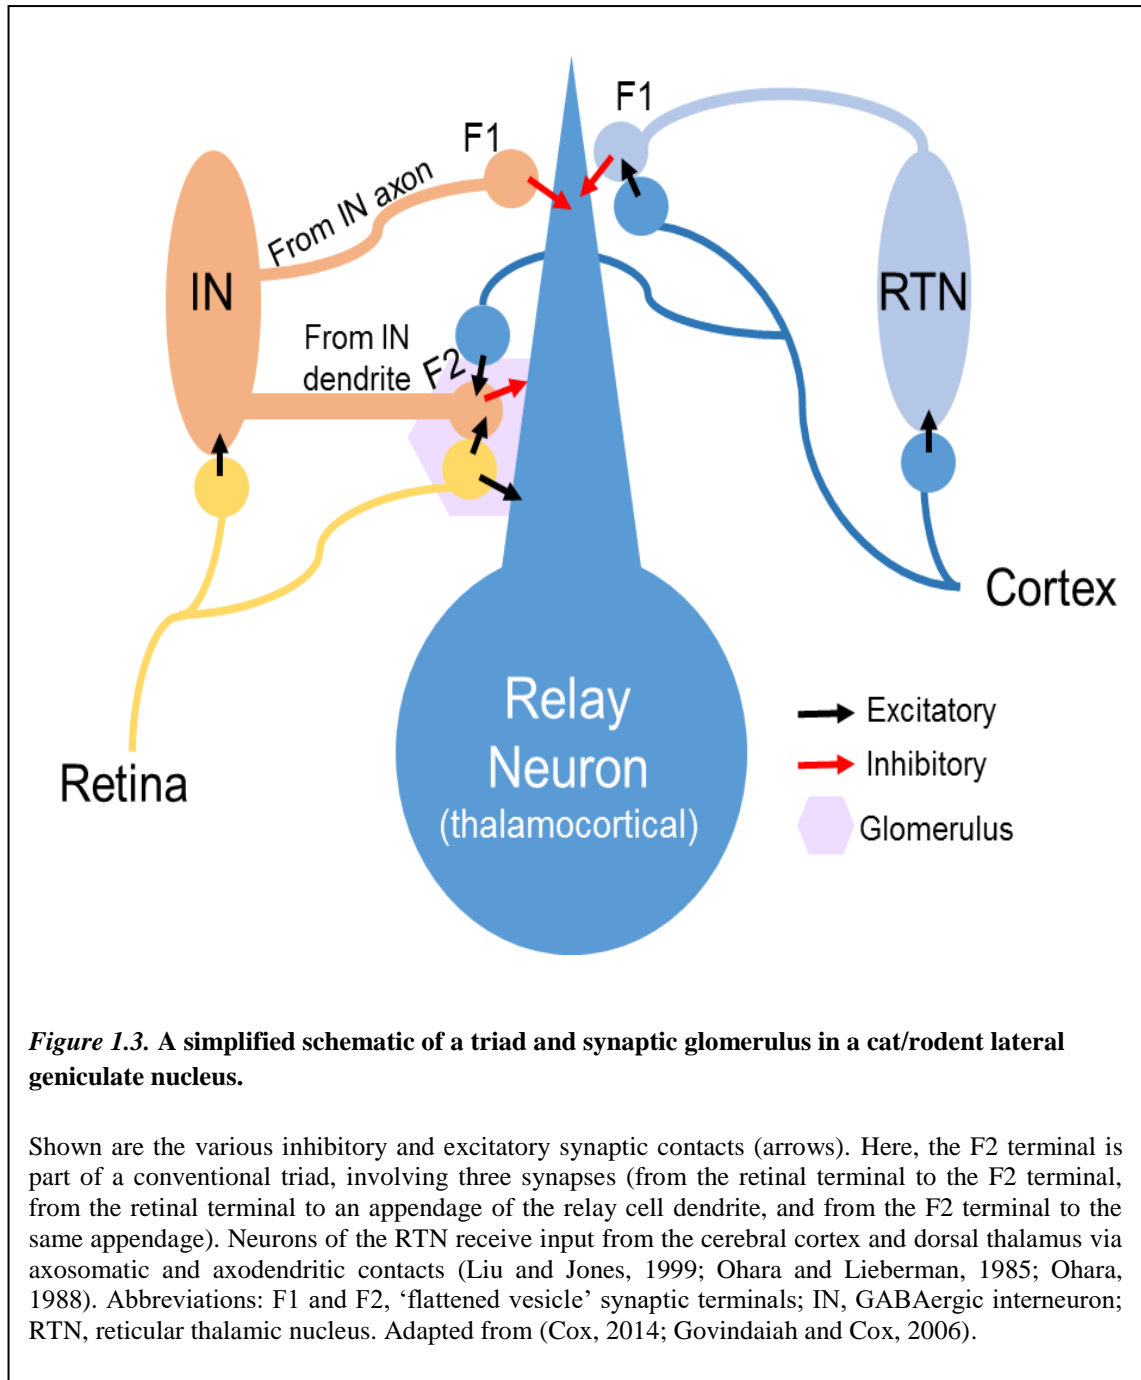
F1

F1

From IN axon

IN

RTN

From IN dendrite

F2

Cortex

Retina

Relay Neuron (thalamocortical)

Excitatory

Inhibitory

Glomerulus

*Figure 1.3.* **A simplified schematic of a triad and synaptic glomerulus in a cat/rodent lateral geniculate nucleus.**

Shown are the various inhibitory and excitatory synaptic contacts (arrows). Here, the F2 terminal is part of a conventional triad, involving three synapses (from the retinal terminal to the F2 terminal, from the retinal terminal to an appendage of the relay cell dendrite, and from the F2 terminal to the same appendage). Neurons of the RTN receive input from the cerebral cortex and dorsal thalamus via axosomatic and axodendritic contacts (Liu and Jones, 1999; Ohara and Lieberman, 1985; Ohara, 1988). Abbreviations: F1 and F2, 'flattened vesicle' synaptic terminals; IN, GABAergic interneuron; RTN, reticular thalamic nucleus. Adapted from (Cox, 2014; Govindaiah and Cox, 2006).